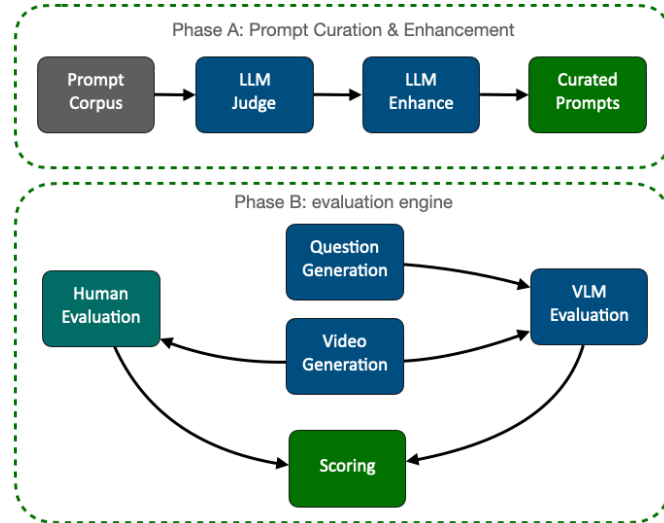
Phase A: Prompt Curation & Enhancement

Prompt Corpus

LLM Judge

LLM Enhance

Curated Prompts

Phase B: evaluation engine

Question Generation

Human Evaluation

VLM Evaluation

Video Generation

Scoring